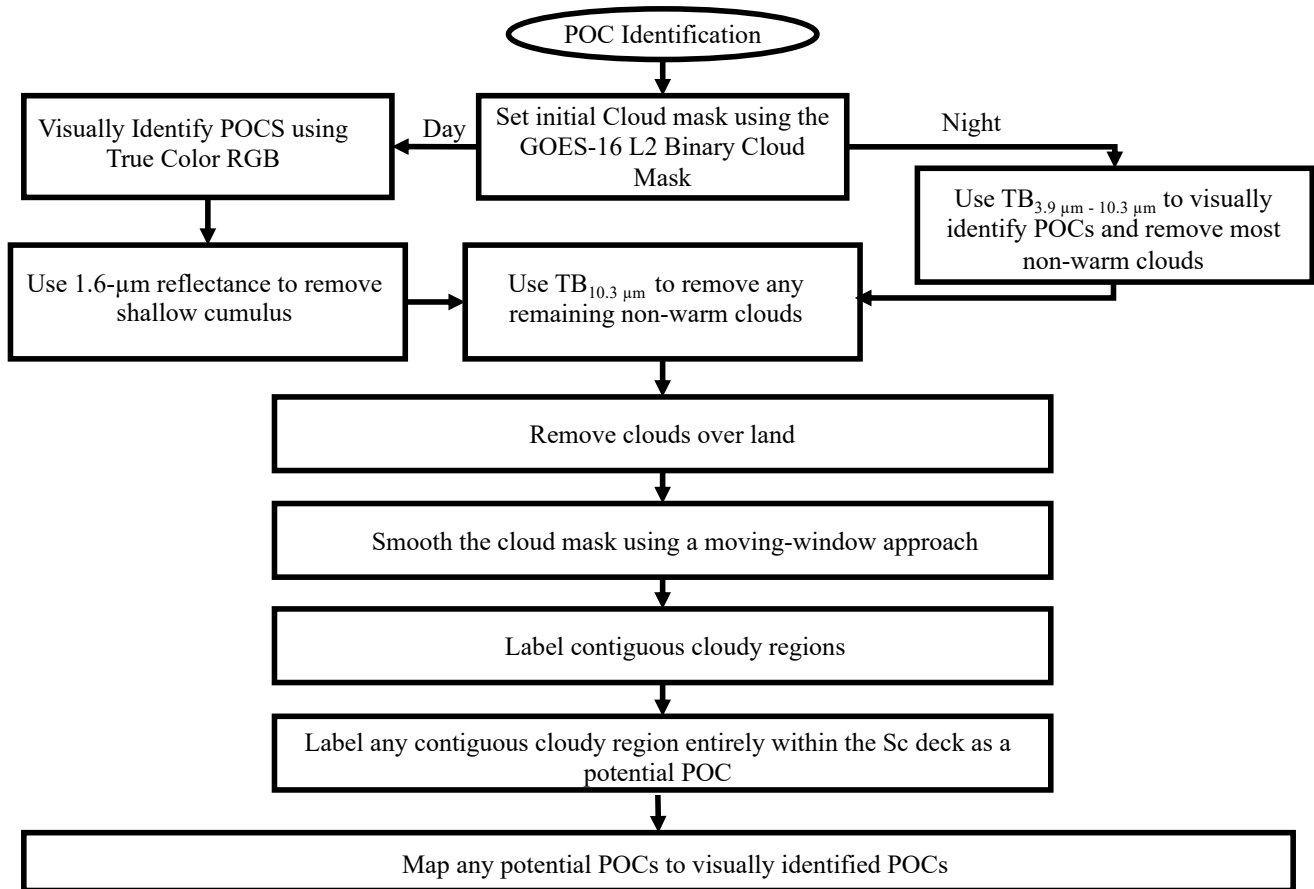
POC Identification

Set initial Cloud mask using the GOES-16 L2 Binary Cloud Mask

Day

Visually Identify POCS using True Color RGB

Night

Use $TB_{3.9\ \mu m\ -\ 10.3\ \mu m}$ to visually identify POCs and remove most non-warm clouds

Use 1.6-μm reflectance to remove shallow cumulus

Use $TB_{10.3\ \mu m}$ to remove any remaining non-warm clouds

Remove clouds over land

Smooth the cloud mask using a moving-window approach

Label contiguous cloudy regions

Label any contiguous cloudy region entirely within the Sc deck as a potential POC

Map any potential POCs to visually identified POCs